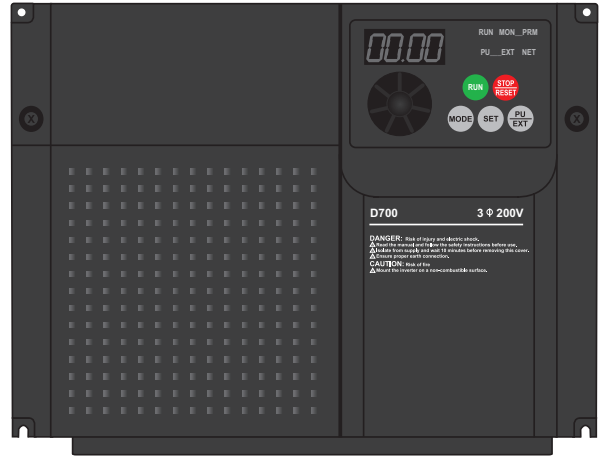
00.00

RUN MON PRM

PU EXT NET

RUN

STOP RESET

MODE

SET

PU EXT

D700

3 Φ 200V

DANGER: Risk of injury and electric shock.
Read the manual and follow the safety instructions before use.
Isolate from supply and wait 10 minutes before removing this cover.
Ensure proper earth connection.
CAUTION: Risk of fire
Mount the inverter on a non-combustible surface.